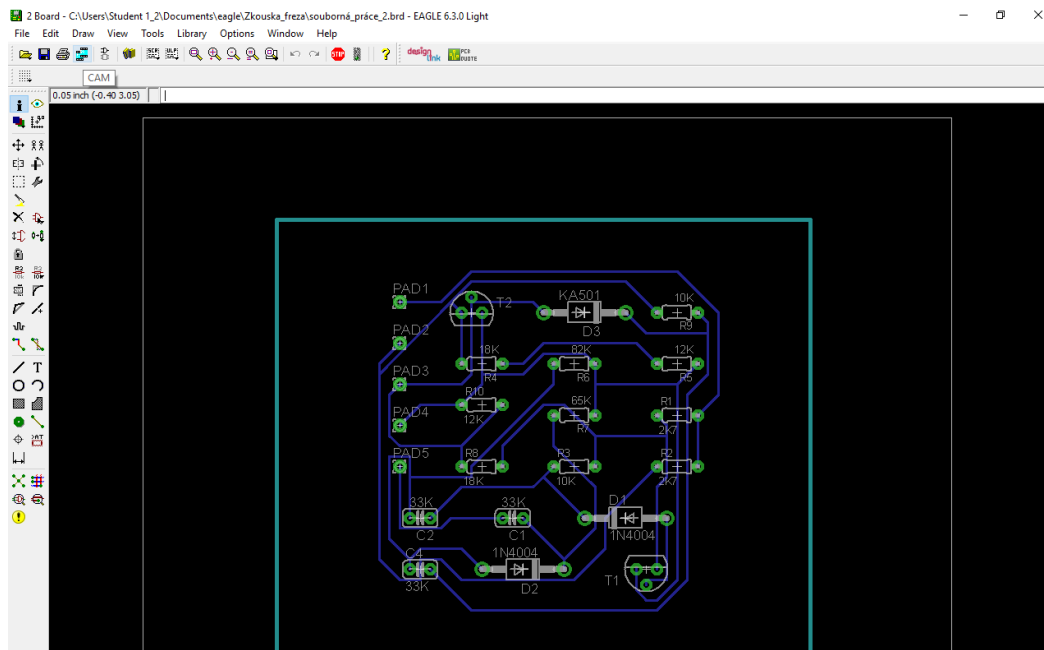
2 Board - C:\Users\Student 1_2\Documents\eagle\Zkouska_freza\souborná_práce_2.brd - EAGLE 6.3.0 Light

File Edit Draw View Tools Library Options Window Help

CAM

0.05 inch (-0.40 3.05)

PAD1
T2
KA501
D3
10K
R9
PAD2
18K
R4
82K
R6
12K
R5
PAD3
R10
12K
65K
R7
R1
2K7
PAD4
PAD5
R8
18K
R3
10K
R2
2K7
33K
C2
33K
C1
D1
1N4004
C4
33K
1N4004
D2
T1